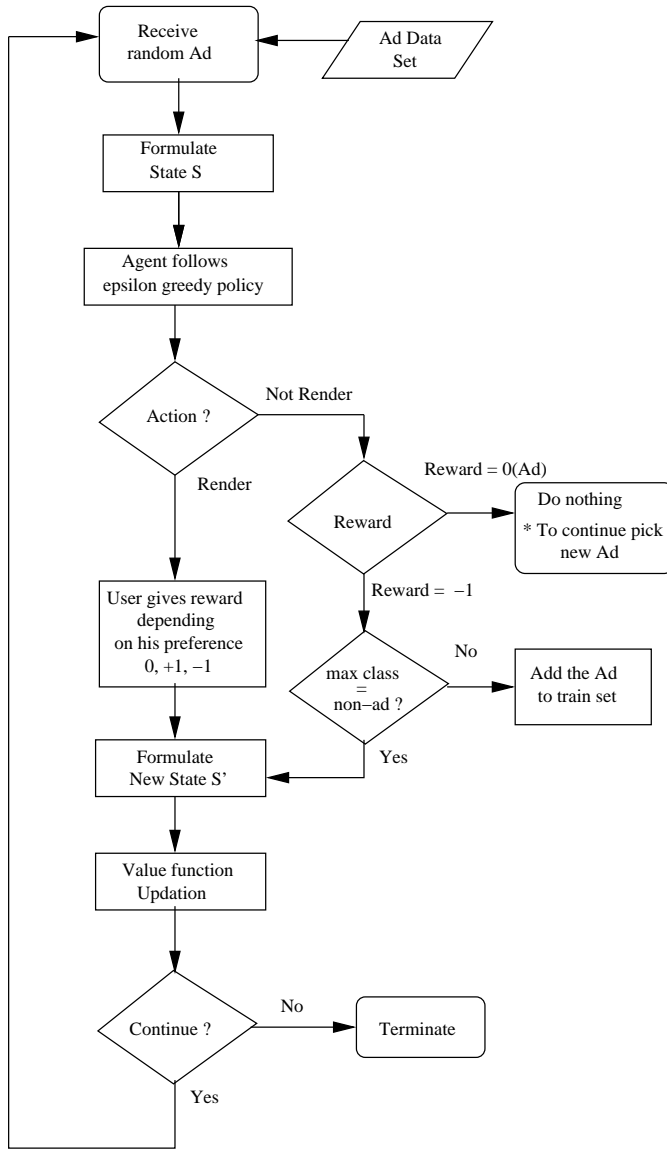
Receive random Ad

Ad Data Set

Formulate State S

Agent follows epsilon greedy policy

Action ?

Not Render

Render

Reward = 0(Ad)

Reward

Do nothing

* To continue pick new Ad

Reward = −1

User gives reward depending on his preference 0, +1, −1

No

max class = non−ad ?

Add the Ad to train set

Yes

Formulate New State S'

Value function Updation

Continue ?

No

Terminate

Yes